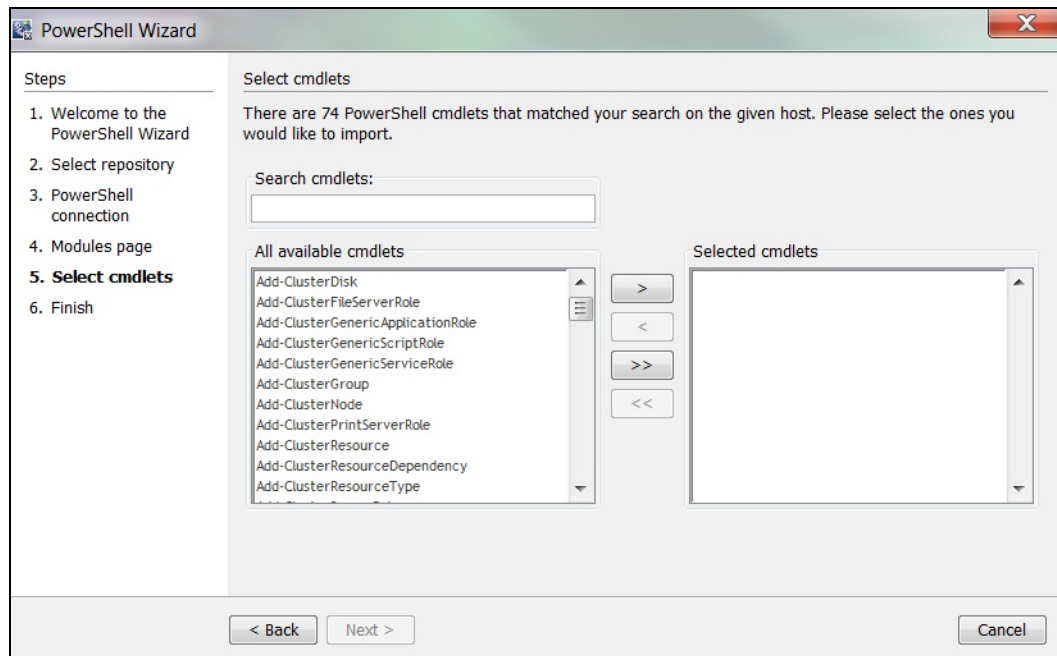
PowerShell Wizard

Steps
1. Welcome to the PowerShell Wizard
2. Select repository
3. PowerShell connection
4. Modules page
5. Select cmdlets
6. Finish

Select cmdlets
There are 74 PowerShell cmdlets that matched your search on the given host. Please select the ones you would like to import.

Search cmdlets:

All available cmdlets
Add-ClusterDisk
Add-ClusterFileServerRole
Add-ClusterGenericApplicationRole
Add-ClusterGenericScriptRole
Add-ClusterGenericServiceRole
Add-ClusterGroup
Add-ClusterNode
Add-ClusterPrintServerRole
Add-ClusterResource
Add-ClusterResourceDependency
Add-ClusterResourceType
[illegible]

>
<
>>
<<

Selected cmdlets

< Back
Next >
Cancel